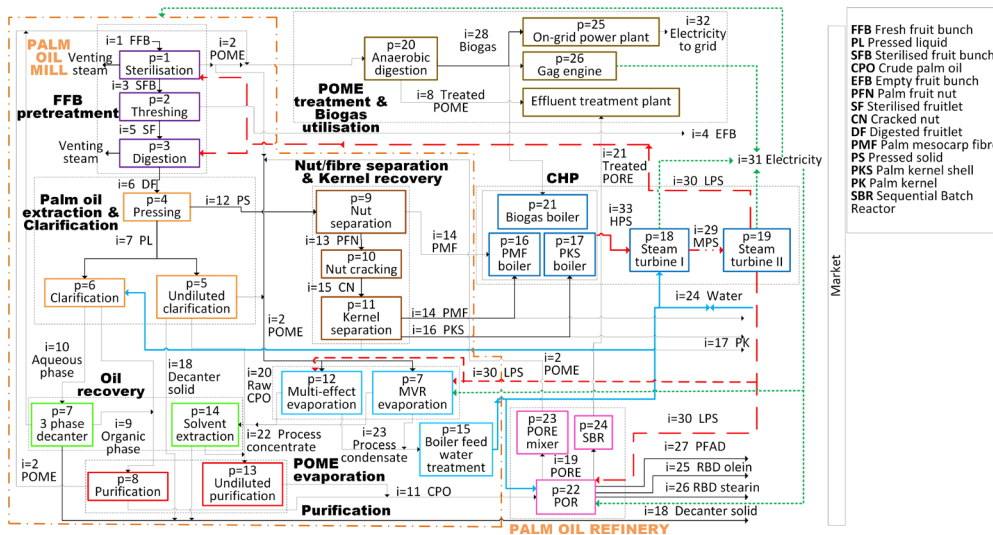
PALM OIL MILL

i=1 FFB
p=1 Sterilisation
Venting steam
i=3 SFB
p=2 Threshing
i=5 SF
p=3 Digestion
Venting steam
FFB pretreatment

i=2 POME

p=20 Anaerobic digestion
i=28 Biogas
p=25 On-grid power plant
i=32 Electricity to grid
p=26 Gag engine
i=8 Treated POME
Effluent treatment plant
POME treatment & Biogas utilisation

i=4 EFB
i=21 Treated PORE
i=31 Electricity

i=6 DF
Palm oil extraction & Clarification
p=4 Pressing
i=12 PS
i=7 PL
p=6 Clarification
p=5 Undiluted clarification
i=2 POME

Nut/fibre separation & Kernel recovery
p=9 Nut separation
i=13 PFN
p=10 Nut cracking
i=15 CN
p=11 Kernel separation
i=14 PMF
i=14 PMF
i=16 PKS

CHP
p=21 Biogas boiler
p=16 PMF boiler
p=17 PKS boiler
i=33 HPS
p=18 Steam turbine I
i=29 MPS
p=19 Steam turbine II
i=30 LPS

i=24 Water
i=17 PK

i=10 Aqueous phase
Oil recovery
i=18 Decanter solid
p=7 3 phase decanter
i=9 Organic phase
p=14 Solvent extraction
i=2 POME
p=8 Purification
p=13 Undiluted purification

i=20 Raw CPO
p=12 Multi-effect evaporation
p=7 MVR evaporation
i=30 LPS
i=2 POME
i=22 Process concentrate
i=23 Process condensate
p=15 Boiler feed water treatment
POME evaporation
i=11 CPO
Purification

p=23 PORE mixer
p=24 SBR
i=30 LPS
i=19 PORE
i=27 PFAD
p=22 POR
i=25 RBD olein
i=26 RBD stearin
i=18 Decanter solid
PALM OIL REFINERY

Market

FFB Fresh fruit bunch
PL Pressed liquid
SFB Sterilised fruit bunch
CPO Crude palm oil
EFB Empty fruit bunch
PFN Palm fruit nut
SF Sterilised fruitlet
CN Cracked nut
DF Digested fruitlet
PMF Palm mesocarp fibre
PS Pressed solid
PKS Palm kernel shell
PK Palm kernel
SBR Sequential Batch Reactor